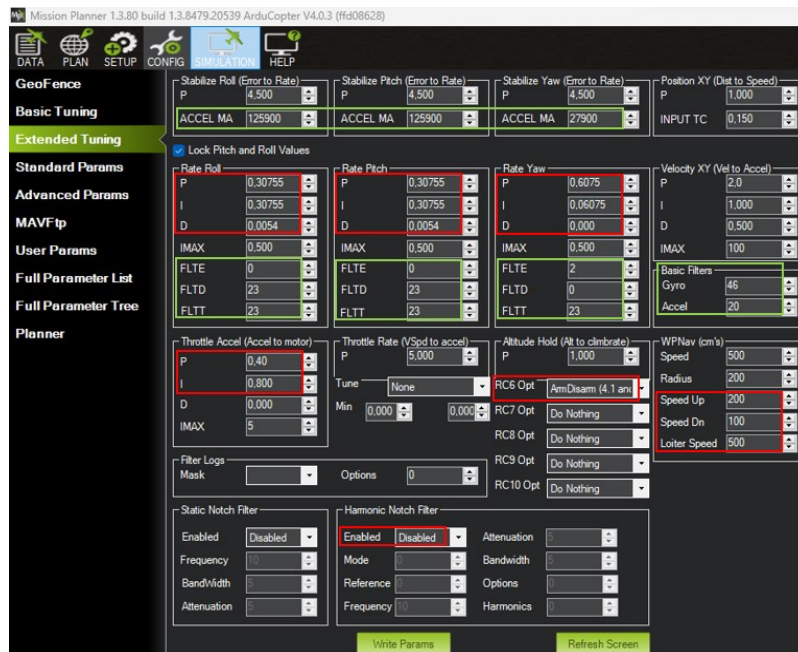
Mission Planner 1.3.80 build 1.3.8479.20539 ArduCopter V4.0.3 (ffd08628)

DATA PLAN SETUP CONFIG SIMULATION HELP

GeoFence
Basic Tuning
Extended Tuning
Standard Params
Advanced Params
MAVFtp
User Params
Full Parameter List
Full Parameter Tree
Planner

Stabilize Roll (Error to Rate)
P 4,500
ACCEL MA 125900

Stabilize Pitch (Error to Rate)
P 4,500
ACCEL MA 125900

Stabilize Yaw (Error to Rate)
P 4,500
ACCEL MA 27900

Position XY (Dist to Speed)
P 1,000
INPUT TC 0,150

Lock Pitch and Roll Values

Rate Roll
P 0,30755
I 0,30755
D 0,0054
IMAX 0,500
FLTE 0
FLTD 23
FLTT 23

Rate Pitch
P 0,30755
I 0,30755
D 0,0054
IMAX 0,500
FLTE 0
FLTD 23
FLTT 23

Rate Yaw
P 0,6075
I 0,06075
D 0,000
IMAX 0,500
FLTE 2
FLTD 0
FLTT 23

Velocity XY (Vel to Accel)
P 2,0
I 1,000
D 0,500
IMAX 100

Basic Filters
Gyro 46
Accel 20

Throttle Accel (Accel to motor)
P 0,40
I 0,800
D 0,000
IMAX 5

Throttle Rate (VSpd to accel)
P 5,000
Tune None
Min 0,000 0,000

Altitude Hold (Alt to climbrate)
P 1,000
RC6 Opt ArmDisarm (4.1 and
RC7 Opt Do Nothing
RC8 Opt Do Nothing
RC9 Opt Do Nothing
RC10 Opt Do Nothing

WPNav (cm's)
Speed 500
Radius 200
Speed Up 200
Speed Dn 100
Loiter Speed 500

Filter Logs
Mask
Options 0

Static Notch Filter
Enabled Disabled
Frequency 10
BandWidth 5
Attenuation 5

Harmonic Notch Filter
Enabled Disabled
Mode 0
Reference 0
Frequency 10
Attenuation 5
Bandwidth 5
Options 0
Harmonics 0

Write Params
Refresh Screen